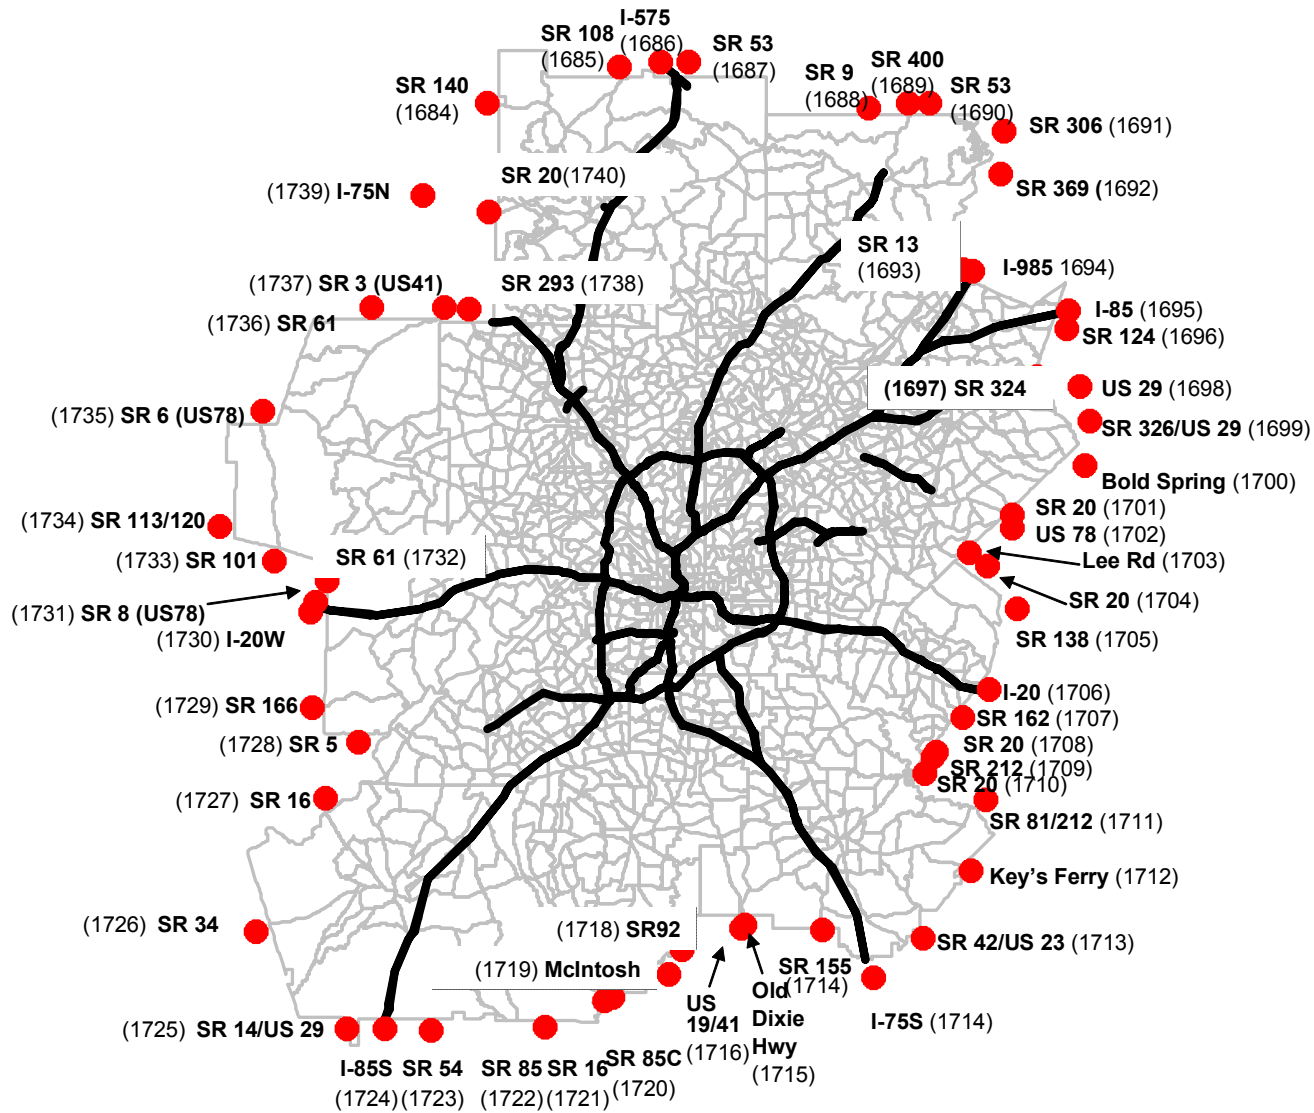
SR 108 (1685)
I-575 (1686)
SR 53 (1687)
SR 140 (1684)
SR 9 (1688)
SR 400 (1689)
SR 53 (1690)
SR 306 (1691)
SR 20(1740)
(1739) I-75N
SR 369 (1692)
SR 13 (1693)
I-985 1694)
(1737) SR 3 (US41)
SR 293 (1738)
I-85 (1695)
(1736) SR 61
SR 124 (1696)
(1697) SR 324
US 29 (1698)
(1735) SR 6 (US78)
SR 326/US 29 (1699)
Bold Spring (1700)
SR 20 (1701)
(1734) SR 113/120
US 78 (1702)
(1733) SR 101
SR 61 (1732)
Lee Rd (1703)
(1731) SR 8 (US78)
SR 20 (1704)
(1730) I-20W
SR 138 (1705)
I-20 (1706)
(1729) SR 166
SR 162 (1707)
(1728) SR 5
SR 20 (1708)
SR 212 (1709)
SR 20 (1710)
(1727) SR 16
SR 81/212 (1711)
Key's Ferry (1712)
(1726) SR 34
(1718) SR92
SR 42/US 23 (1713)
(1719) McIntosh
SR 155 (1714)
US 19/41 (1716)
Old Dixie Hwy (1715)
I-75S (1714)
(1725) SR 14/US 29
I-85S (1724)
SR 54 (1723)
SR 85 (1722)
SR 16 (1721)
SR 85C (1720)